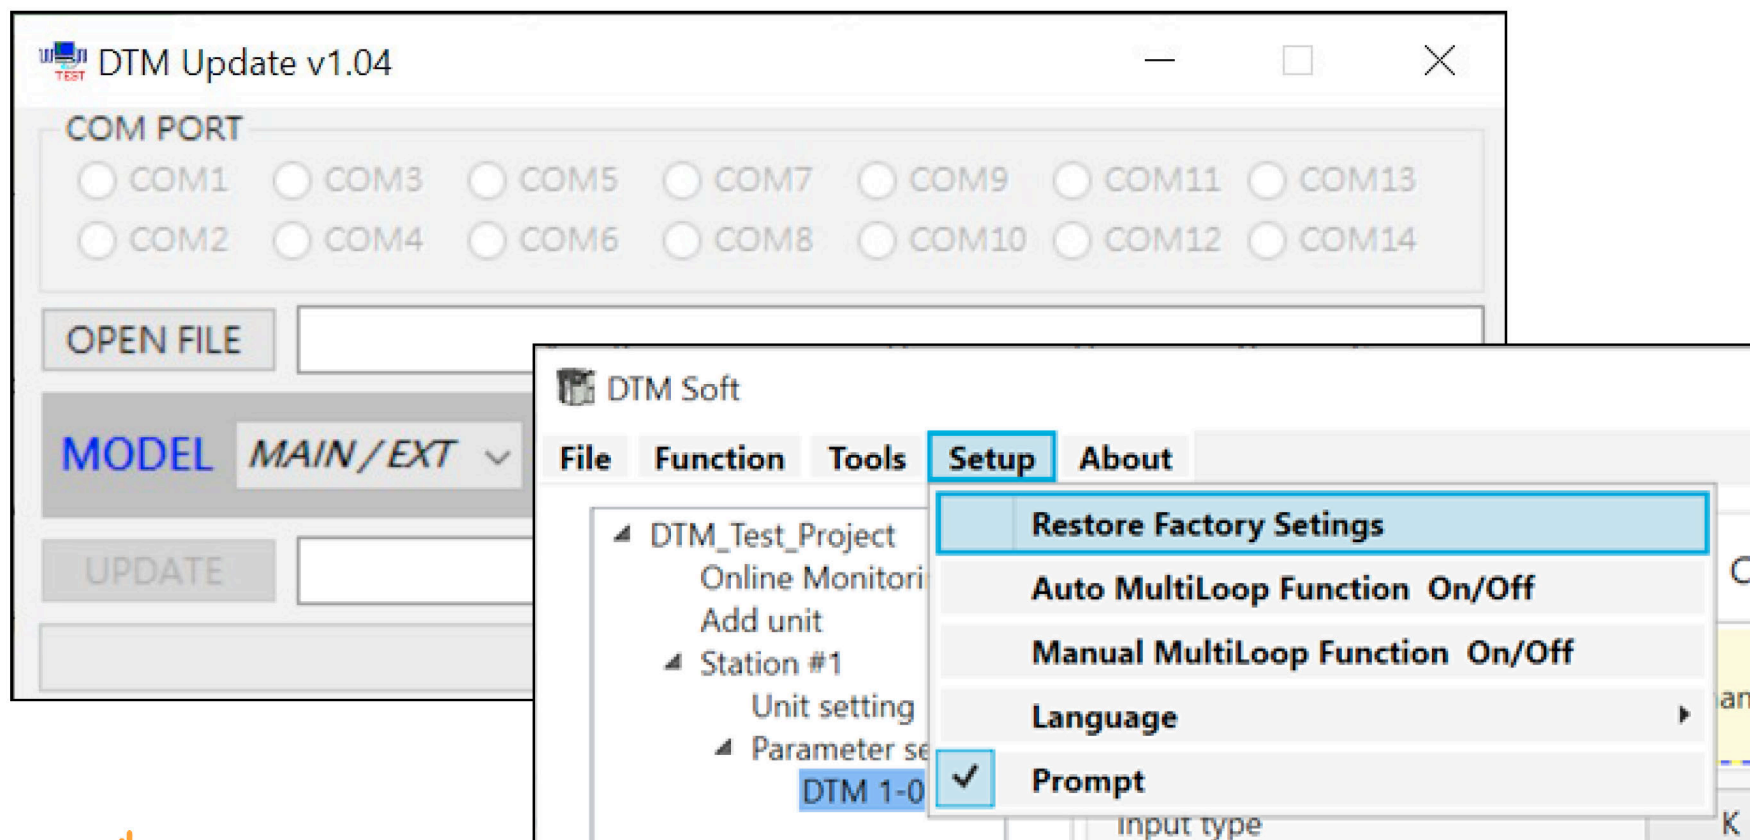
TEST DTM Update v1.04

COM PORT

COM1 COM3 COM5 COM7 COM9 COM11 COM13

COM2 COM4 COM6 COM8 COM10 COM12 COM14

OPEN FILE

MODEL MAIN / EXT

UPDATE

DTM Soft

File Function Tools Setup About

DTM_Test_Project
Online Monitori
Add unit
Station #1
Unit setting
Parameter se
DTM 1-0

Restore Factory Setings
Auto MultiLoop Function On/Off
Manual MultiLoop Function On/Off
Language
Prompt

C
an
Input type
K